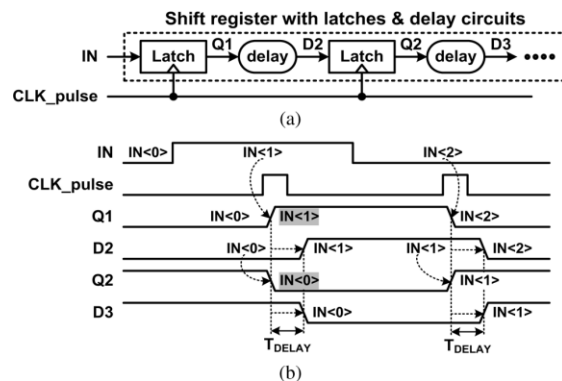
Shift register with latches & delay circuits

IN

Latch

Q1

delay

D2

Latch

Q2

delay

D3

CLK_pulse

(a)

IN

IN<0>

IN<1>

IN<2>

CLK_pulse

Q1

IN<0>

IN<1>

IN<2>

D2

IN<0>

IN<1>

IN<1>

IN<2>

Q2

IN<0>

IN<1>

D3

IN<0>

IN<1>

$T_{DELAY}$

$T_{DELAY}$

(b)